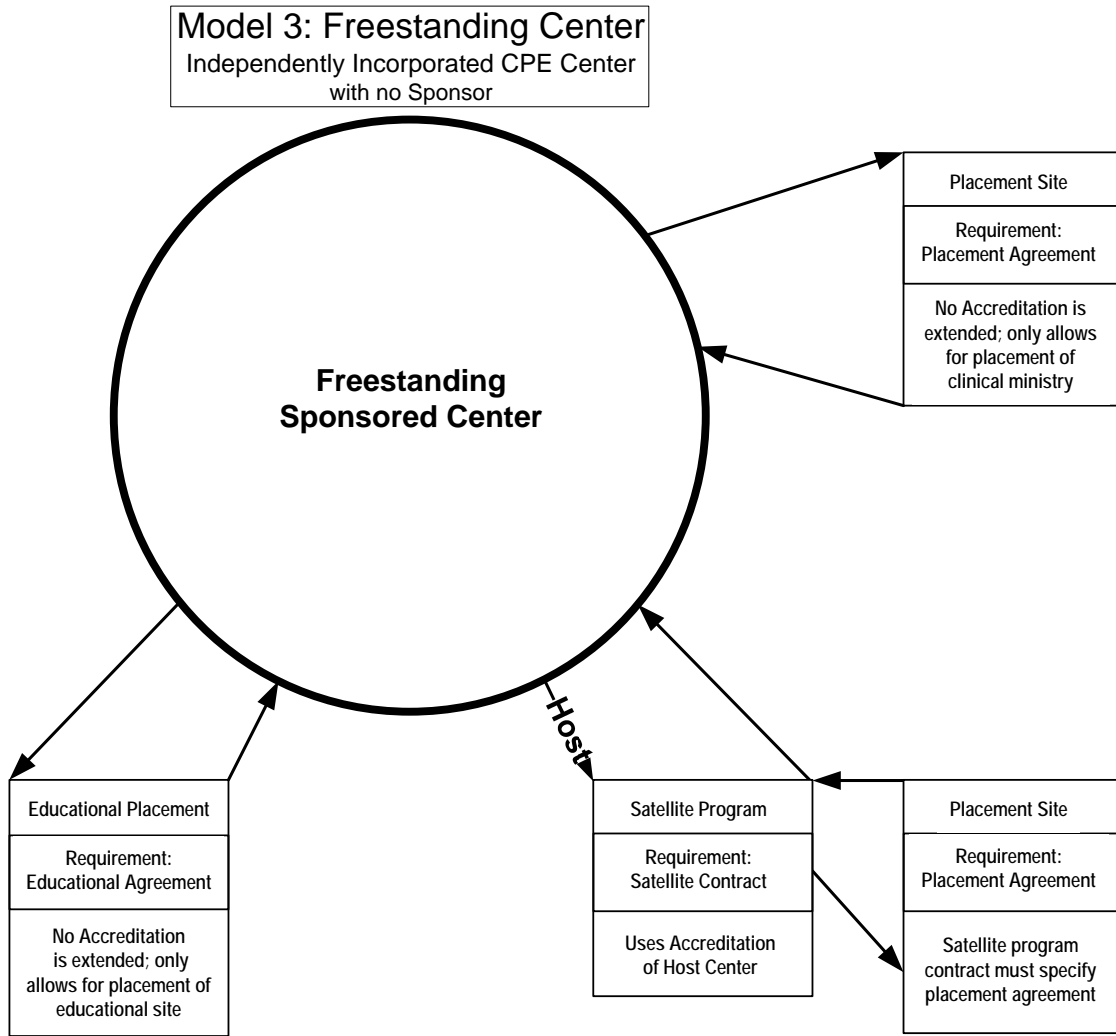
Model 3: Freestanding Center
Independently Incorporated CPE Center with no Sponsor

Freestanding Sponsored Center

Placement Site

Requirement: Placement Agreement

No Accreditation is extended; only allows for placement of clinical ministry

Host

Educational Placement

Requirement: Educational Agreement

No Accreditation is extended; only allows for placement of educational site

Satellite Program

Requirement: Satellite Contract

Uses Accreditation of Host Center

Placement Site

Requirement: Placement Agreement

Satellite program contract must specify placement agreement